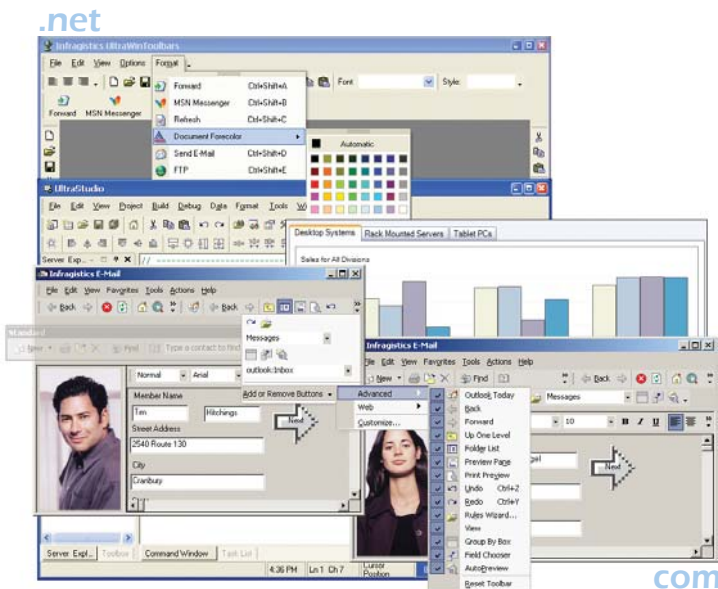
.net

Infragistics UltraWinToolbars
File Edit View Options Format
Forward MSN Messenger
Forward Ctrl+Shift+A
MSN Messenger Ctrl+Shift+B
Refresh Ctrl+Shift+C
Document Forecolor
Send E-Mail Ctrl+Shift+D
FTP Ctrl+Shift+E
Automatic
Font
Style:

UltraStudio
File Edit View Project Build Debug Data Format Tools
Server Exp...
Desktop Systems Rack Mounted Servers Tablet PCs
Sales for All Divisions

Infragistics E-Mail
File Edit View Favorites Tools Actions Help
Back
Back
Standard
New
Find
Type a contact to find
Messages
outlook:Inbox
Normal Arial
Member Name
Tim Hitchings
Street Address
2540 Route 130
City
Cranbury
Next
Add or Remove Buttons
Advanced
Web
Customize...
Server Expl... Toolbox Command Window Task List
4:36 PM Ln 1 Ch 7 Cursor Position

Infragistics E-Mail
File Edit View Favorites Tools Actions Help
New
Find
Back
Messages
10
Outlook Today
Back
Forward
Up One Level
Folder List
Preview Pane
Print Preview
Undo Ctrl+Z
Redo Ctrl+Y
Rules Wizard...
View
Group By Box
Field Chooser
AutoPreview
Reset Toolbar
Next

com